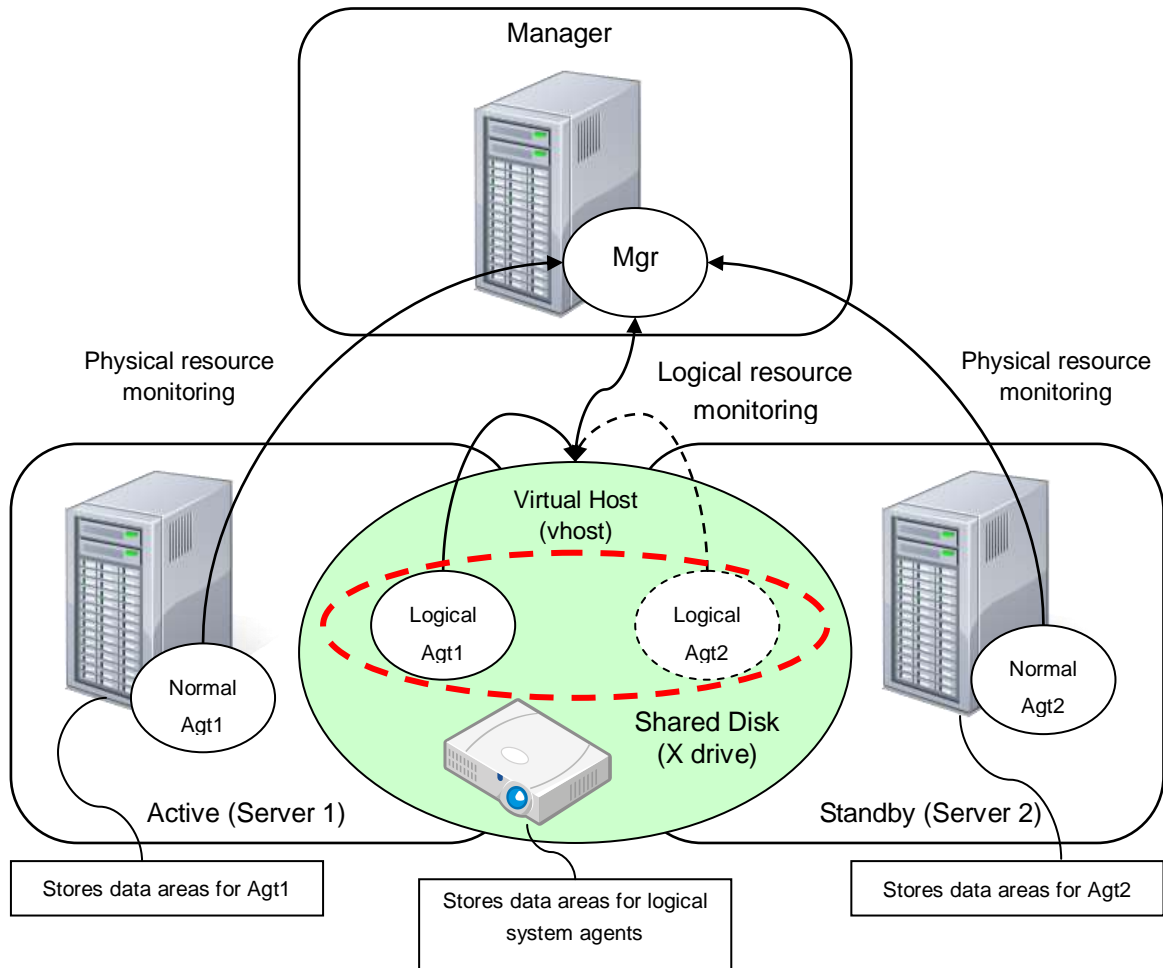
Manager

Mgr

Physical resource monitoring

Logical resource monitoring

Physical resource monitoring

Virtual Host (vhost)

Logical Agt1

Logical Agt2

Normal Agt1

Normal Agt2

Shared Disk (X drive)

Active (Server 1)

Standby (Server 2)

Stores data areas for Agt1

Stores data areas for logical system agents

Stores data areas for Agt2